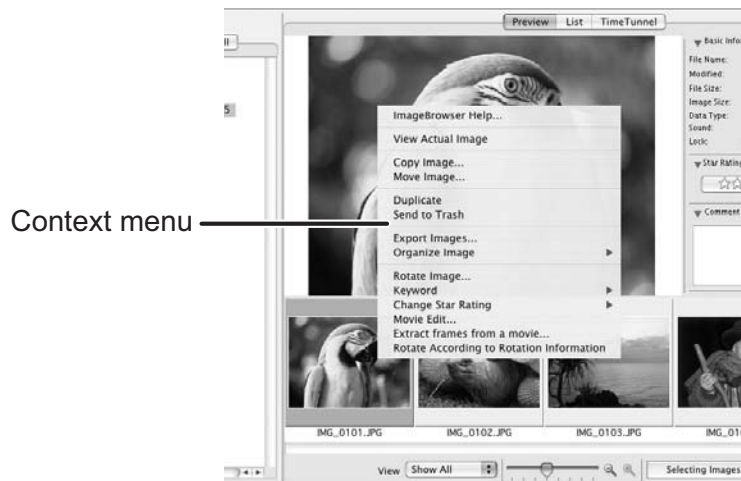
Preview List TimeTunnel

Basic Infor
File Name:
Modified:
File Size:
Image Size:
Data Type:
Sound:
Lock:

Star Rating

Comment

Context menu

ImageBrowser Help...
View Actual Image
Copy Image...
Move Image...
Duplicate
Send to Trash
Export Images...
Organize Image
Rotate Image...
Keyword
Change Star Rating
Movie Edit...
Extract frames from a movie...
Rotate According to Rotation Information

IMG_0101.JPG IMG_0102.JPG IMG_0103.JPG IMG_01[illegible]

View Show All

Selecting Images